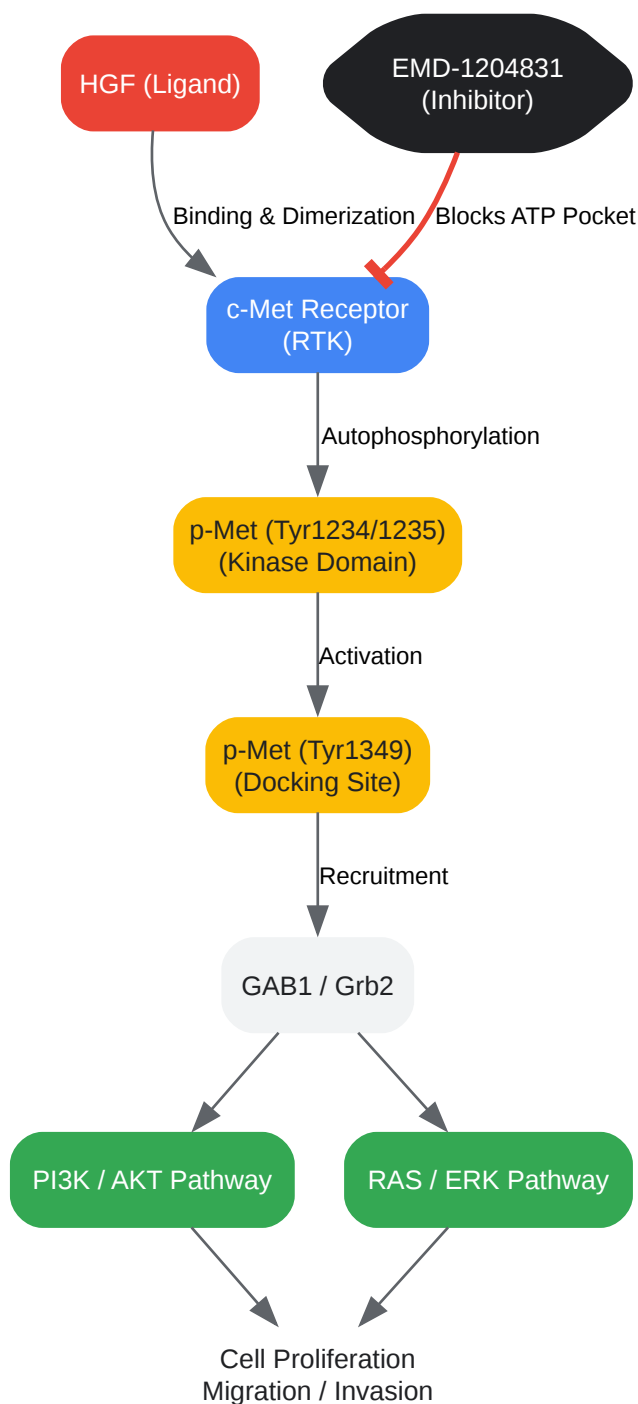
HGF (Ligand)

EMD-1204831
(Inhibitor)

Binding & Dimerization

Blocks ATP Pocket

c-Met Receptor
(RTK)

Autophosphorylation

p-Met (Tyr1234/1235)
(Kinase Domain)

Activation

p-Met (Tyr1349)
(Docking Site)

Recruitment

GAB1 / Grb2

PI3K / AKT Pathway

RAS / ERK Pathway

Cell Proliferation
Migration / Invasion